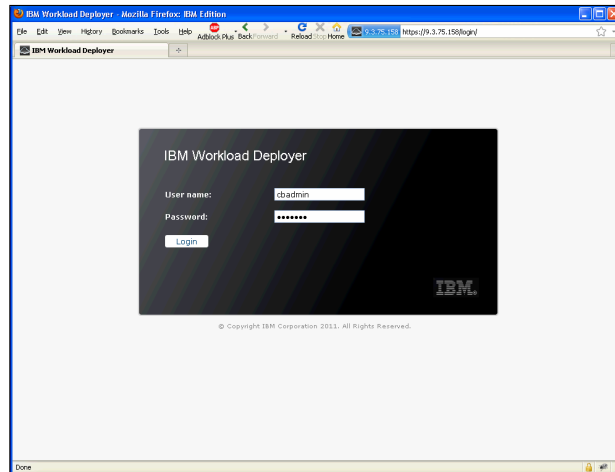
IBM Workload Deployer - Mozilla Firefox: IBM Edition

File Edit View History Bookmarks Tools Help Adblock Plus Back Forward Reload Stop Home 9.3.75.158 https://9.3.75.158/login/

IBM Workload Deployer

IBM Workload Deployer

User name: cbadmin

Password: •••••••

Login

IBM.

© Copyright IBM Corporation 2011. All Rights Reserved.

Done